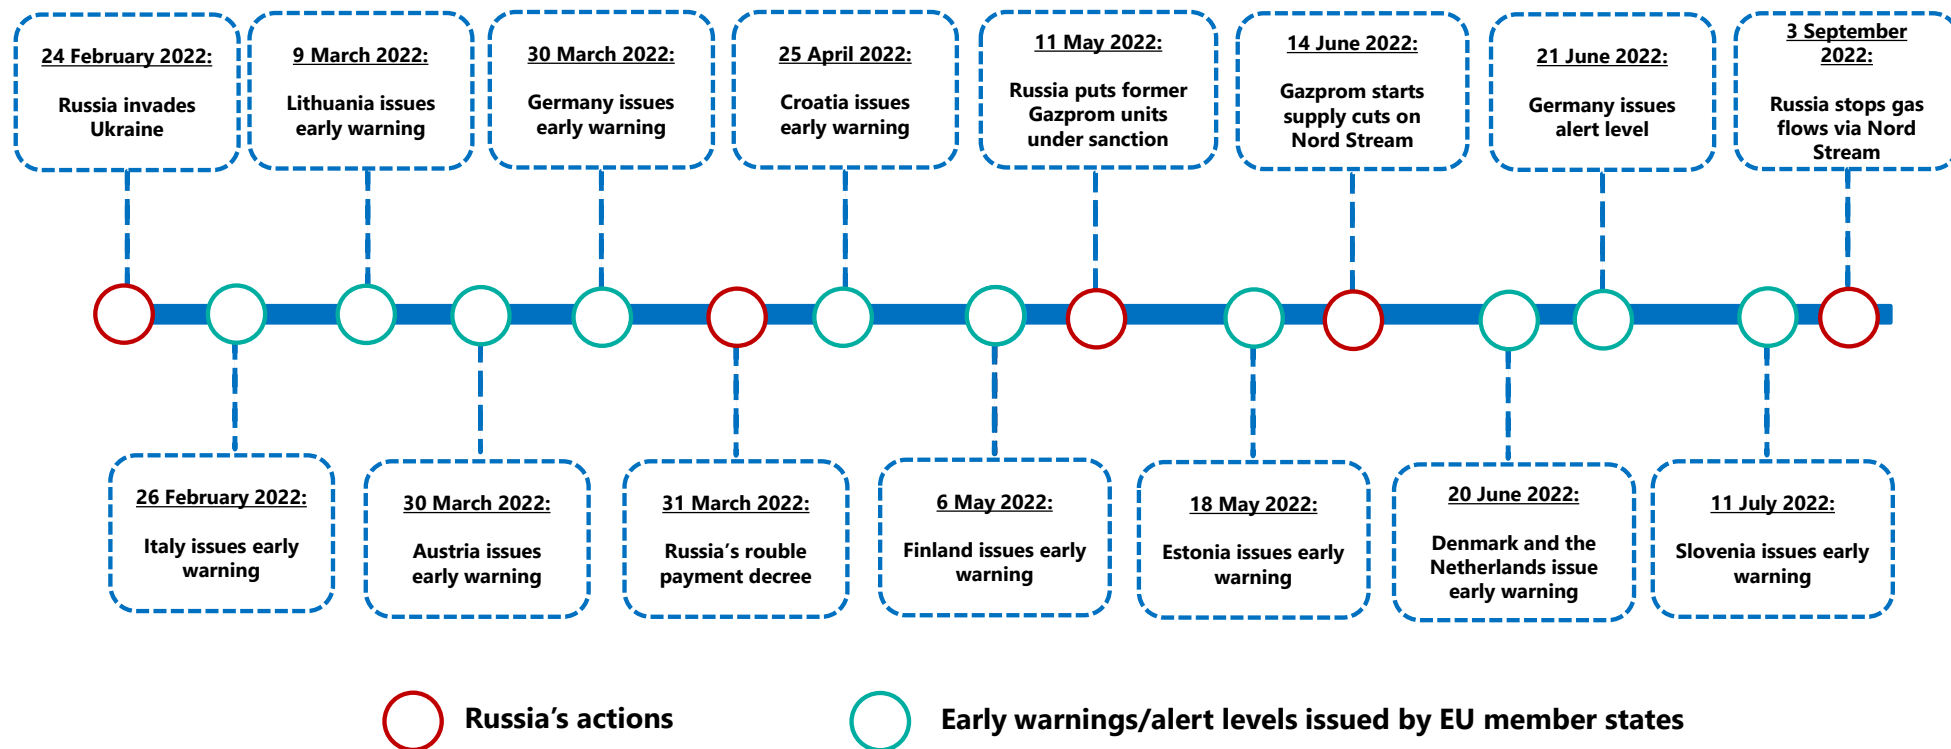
24 February 2022:

Russia invades Ukraine

9 March 2022:

Lithuania issues early warning

30 March 2022:

Germany issues early warning

25 April 2022:

Croatia issues early warning

11 May 2022:

Russia puts former Gazprom units under sanction

14 June 2022:

Gazprom starts supply cuts on Nord Stream

21 June 2022:

Germany issues alert level

3 September 2022:

Russia stops gas flows via Nord Stream

26 February 2022:

Italy issues early warning

30 March 2022:

Austria issues early warning

31 March 2022:

Russia's rouble payment decree

6 May 2022:

Finland issues early warning

18 May 2022:

Estonia issues early warning

20 June 2022:

Denmark and the Netherlands issue early warning

11 July 2022:

Slovenia issues early warning

Russia's actions

Early warnings/alert levels issued by EU member states